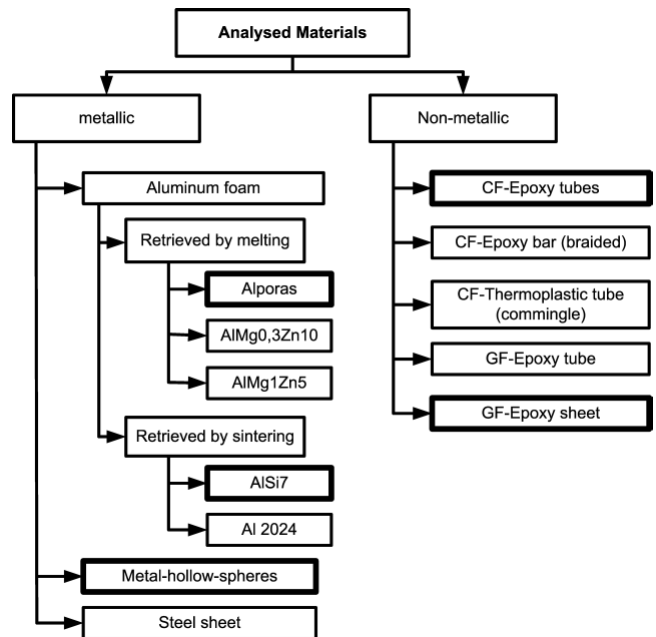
Analysed Materials

metallic

Aluminum foam

Retrieved by melting

Alporas

AlMg0,3Zn10

AlMg1Zn5

Retrieved by sintering

AlSi7

Al 2024

Metal-hollow-spheres

Steel sheet

Non-metallic

CF-Epoxy tubes

CF-Epoxy bar (braided)

CF-Thermoplastic tube (commingle)

GF-Epoxy tube

GF-Epoxy sheet